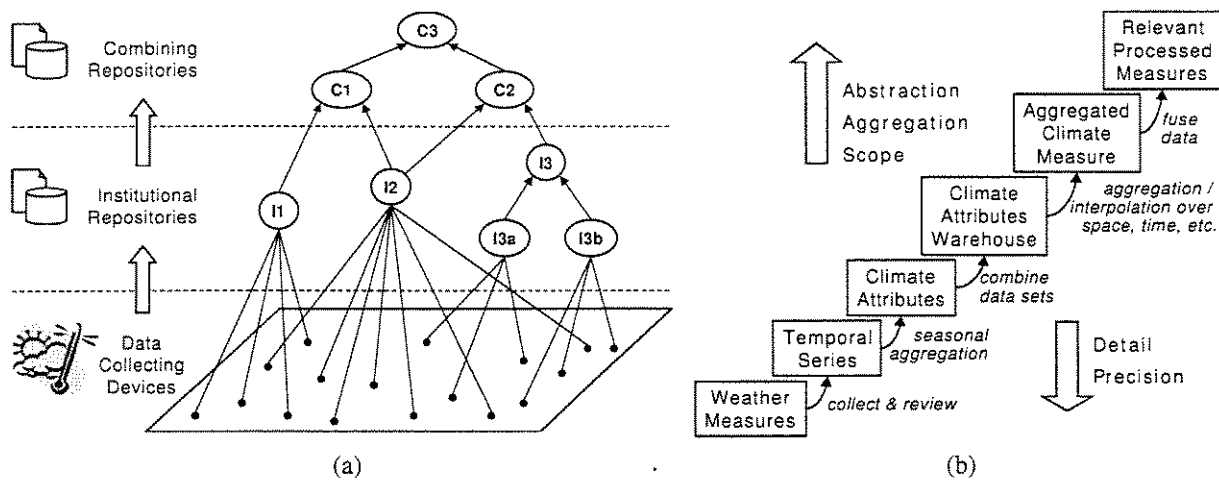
Combining Repositories

Institutional Repositories

Data Collecting Devices

C3

C1

C2

I1

I2

I3

I3a

I3b

(a)

Abstraction Aggregation Scope

Detail Precision

Relevant Processed Measures

fuse data

Aggregated Climate Measure

aggregation / interpolation over space, time, etc.

Climate Attributes Warehouse

combine data sets

Climate Attributes

seasonal aggregation

Temporal Series

collect & review

Weather Measures

(b)